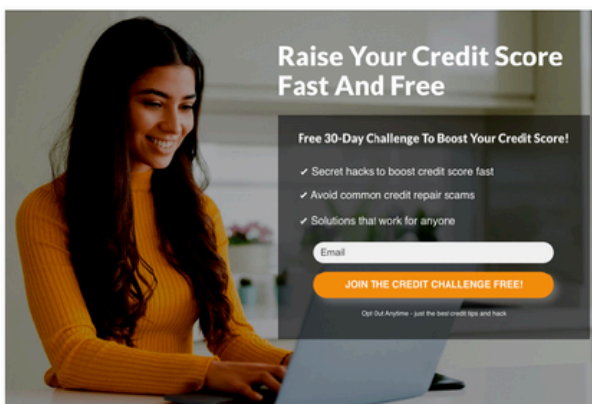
Raise Your Credit Score Fast And Free

Free 30-Day Challenge To Boost Your Credit Score!

✔ Secret hacks to boost credit score fast

✔ Avoid common credit repair scams

✔ Solutions that work for anyone

Email

JOIN THE CREDIT CHALLENGE FREE!

Opt Out Anytime - just the best credit tips and hack